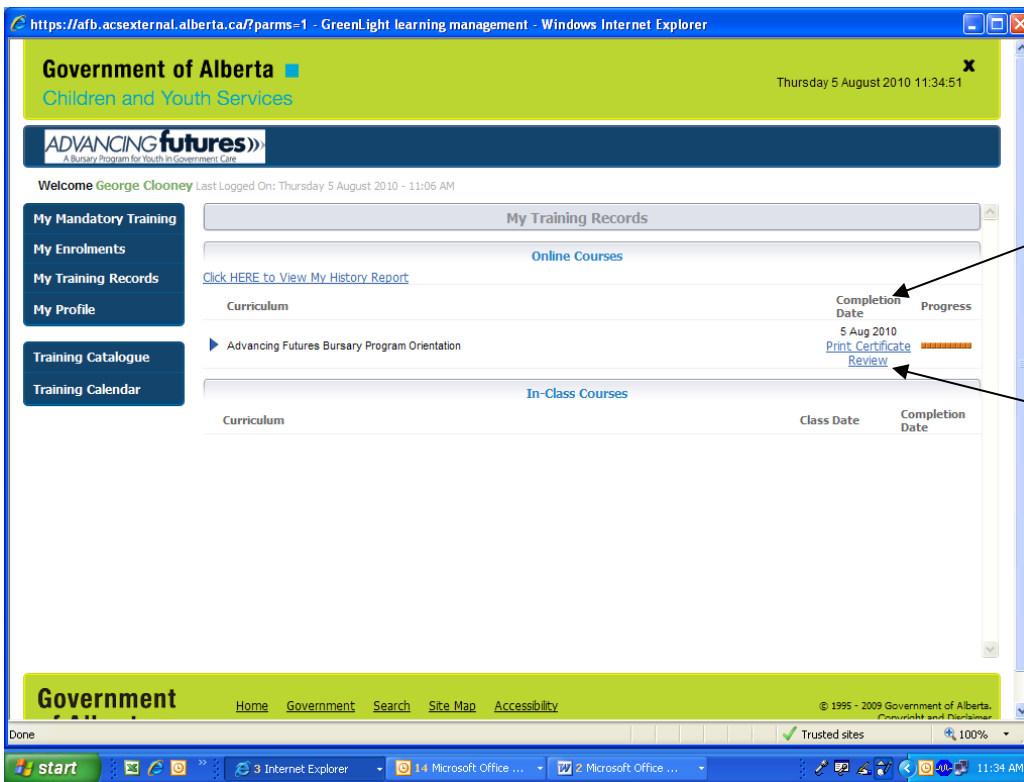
https://afb.acsexternal.alberta.ca/?parms=1 - GreenLight learning management - Windows Internet Explorer

Government of Alberta
Children and Youth Services

Thursday 5 August 2010 11:34:51

ADVANCING futures
A Bursary Program for Youth in Government Care

Welcome George Clooney Last Logged On: Thursday 5 August 2010 - 11:06 AM

My Mandatory Training
My Enrolments
My Training Records
My Profile

Training Catalogue
Training Calendar

My Training Records

Online Courses

Click HERE to View My History Report

| Curriculum | Completion Date | Progress |
|---|---|---|
| Advancing Futures Bursary Program Orientation | 5 Aug 2010 Print Certificate Review | |

In-Class Courses

| Curriculum | Class Date | Completion Date |
|---|---|---|

Government of Alberta

Home Government Search Site Map Accessibility

© 1995 - 2009 Government of Alberta. Copyright and Disclaimer

Done

Trusted sites

100%

start

3 Internet Explorer

14 Microsoft Office ...

2 Microsoft Office ...

11:34 AM